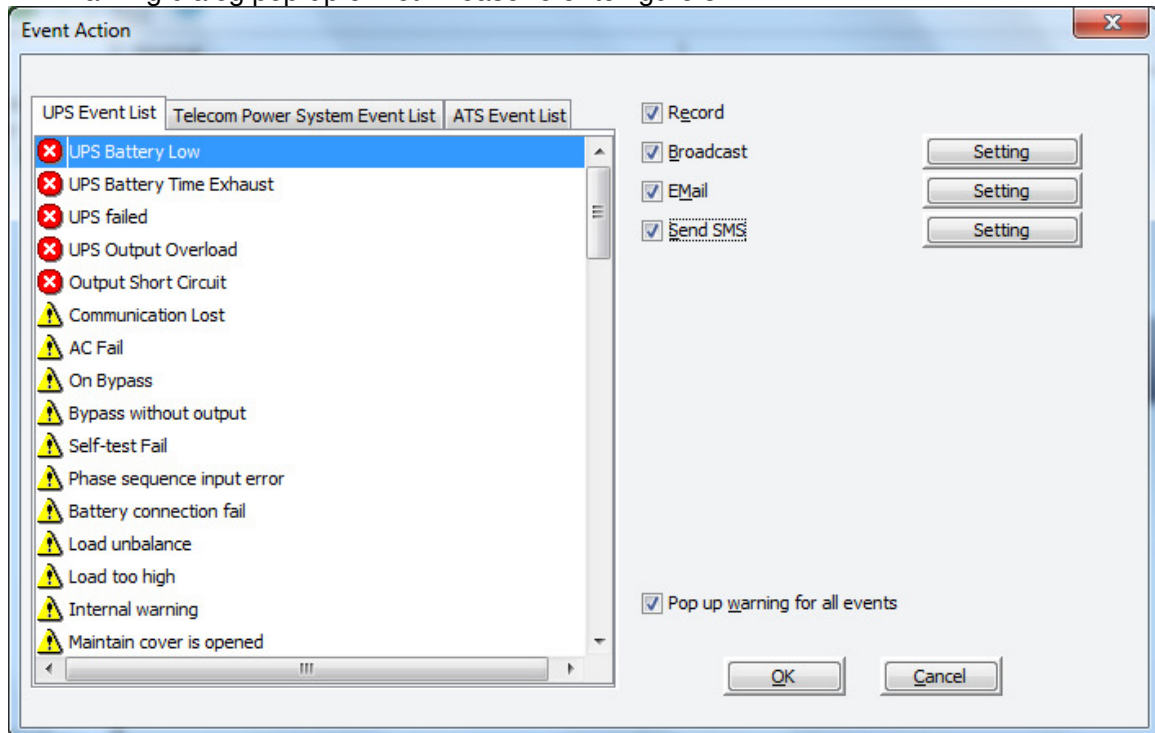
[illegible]

Event Action

UPS Event List | Telecom Power System Event List | ATS Event List

UPS Battery Low
UPS Battery Time Exhaust
UPS failed
UPS Output Overload
Output Short Circuit
Communication Lost
AC Fail
On Bypass
Bypass without output
Self-test Fail
Phase sequence input error
Battery connection fail
Load unbalance
Load too high
Internal warning
Maintain cover is opened

Record
Broadcast
Setting
EMail
Setting
Send SMS
Setting

Pop up warning for all events

OK
Cancel